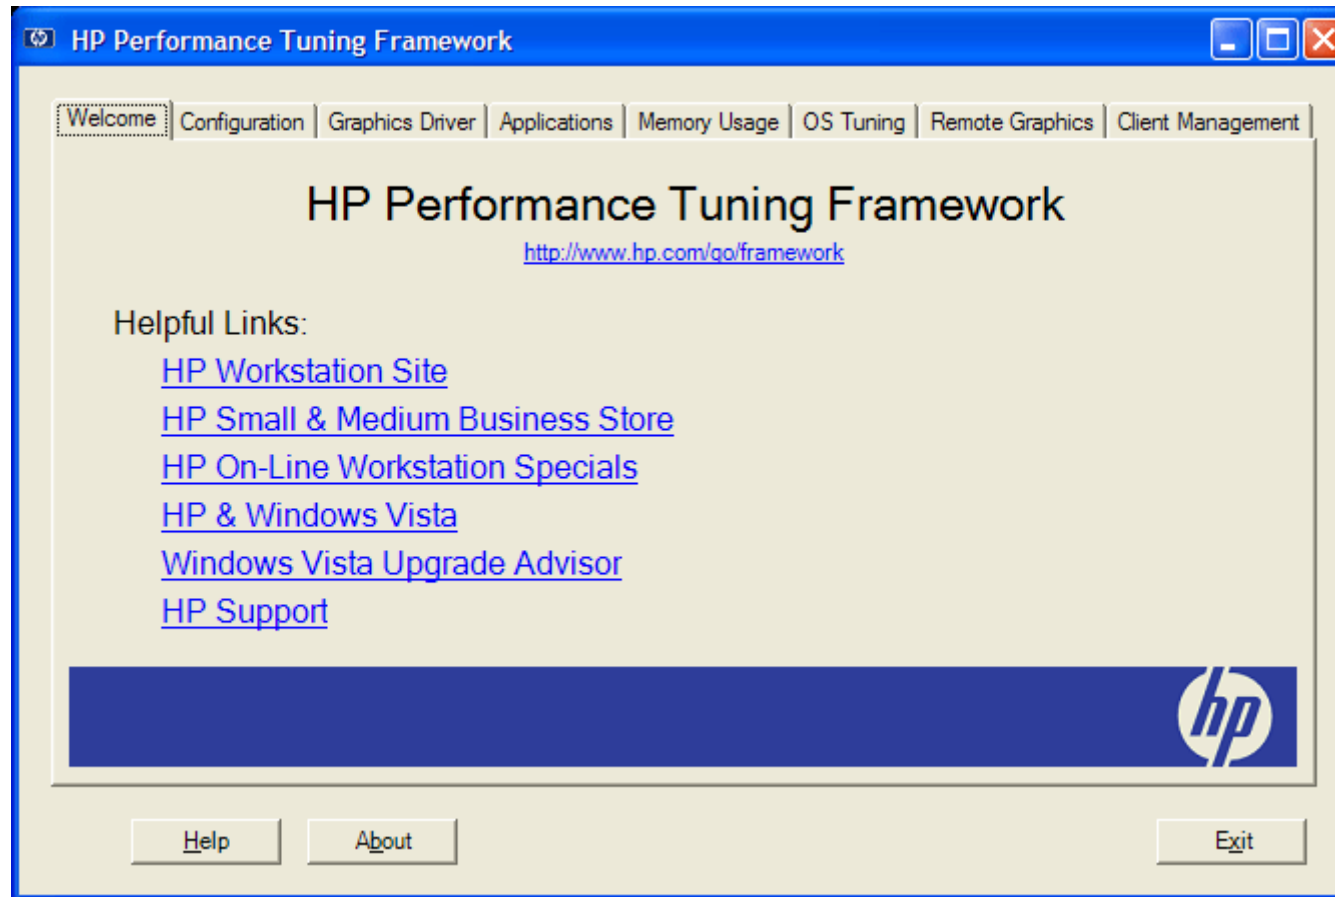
HP Performance Tuning Framework

Welcome | Configuration | Graphics Driver | Applications | Memory Usage | OS Tuning | Remote Graphics | Client Management

HP Performance Tuning Framework

http://www.hp.com/go/framework

Helpful Links:

HP Workstation Site

HP Small & Medium Business Store

HP On-Line Workstation Specials

HP & Windows Vista

Windows Vista Upgrade Advisor

HP Support

hp

Help

About

Exit